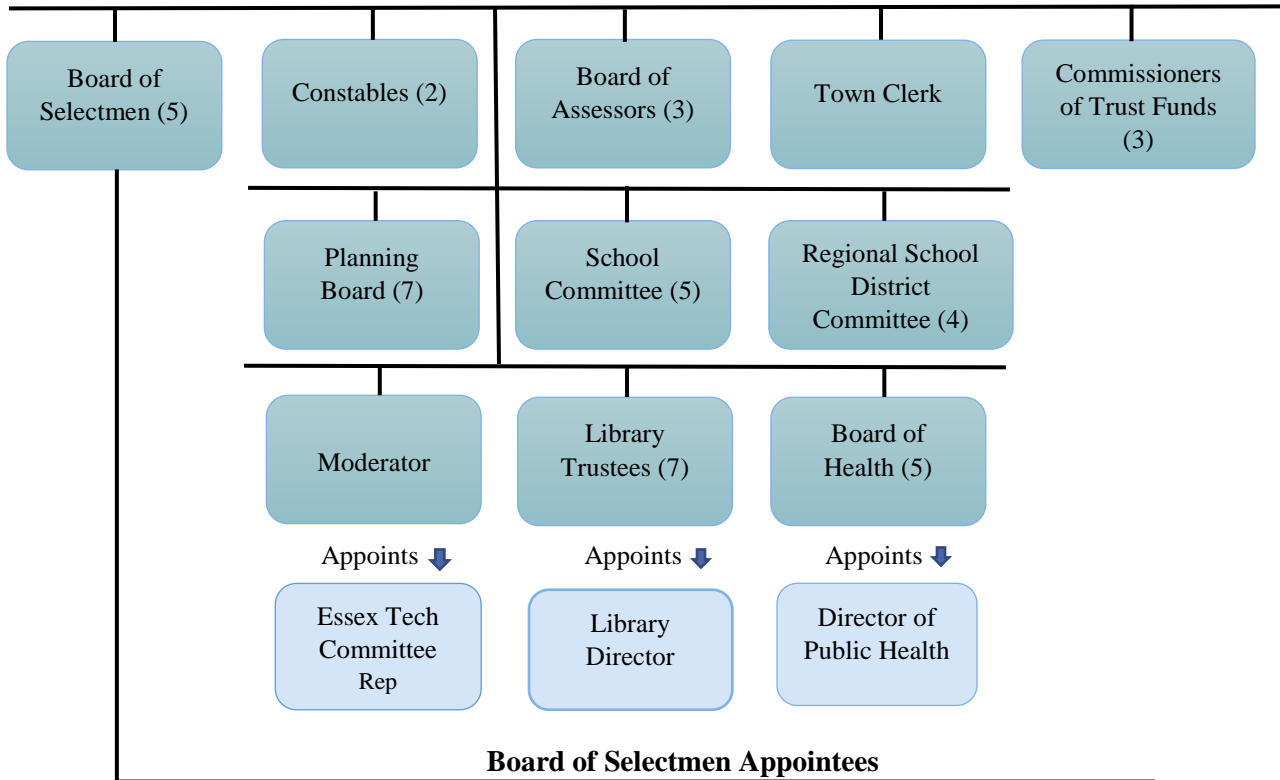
Board of Selectmen (5)

Constables (2)

Board of Assessors (3)

Town Clerk

Commissioners of Trust Funds (3)

Planning Board (7)

School Committee (5)

Regional School District Committee (4)

Moderator

Library Trustees (7)

Board of Health (5)

Appoints

Appoints

Appoints

Essex Tech Committee Rep

Library Director

Director of Public Health

**Board of Selectmen Appointees**